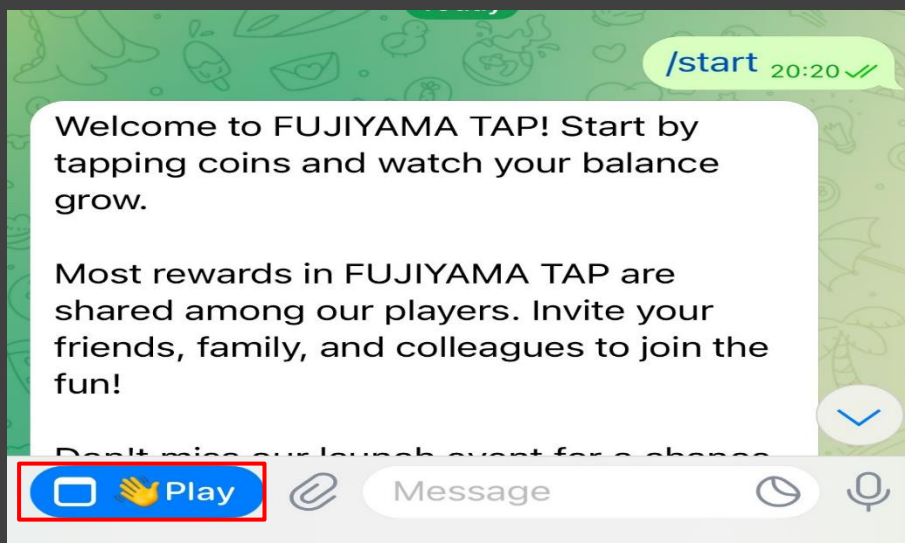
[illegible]

/start 20:20

Welcome to FUJIYAMA TAP! Start by tapping coins and watch your balance grow.

Most rewards in FUJIYAMA TAP are shared among our players. Invite your friends, family, and colleagues to join the fun!

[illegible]

👋Play

Message